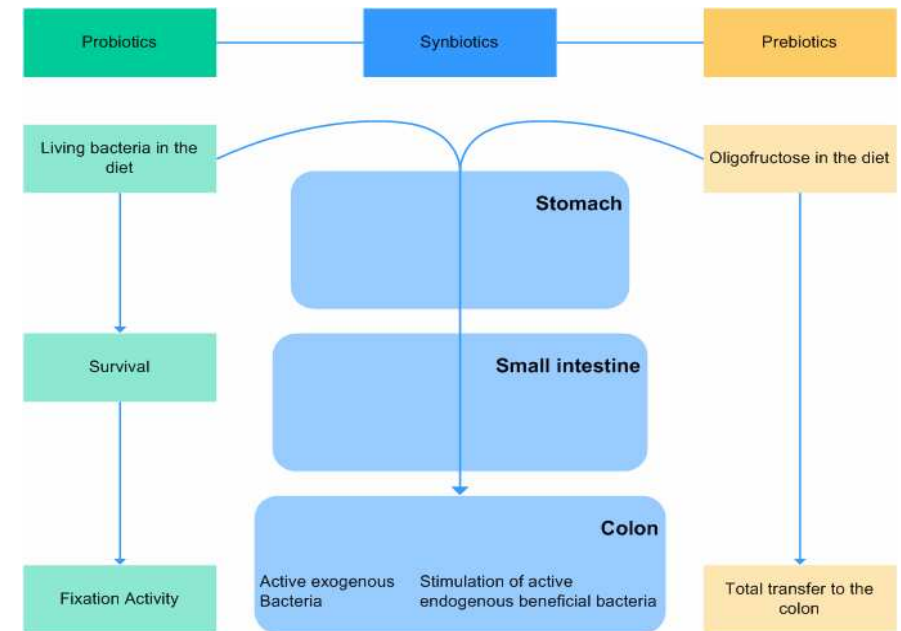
Probiotics

Synbiotics

Prebiotics

Living bacteria in the diet

Oligofructose in the diet

Stomach

Survival

Small intestine

Colon

Fixation Activity

Active exogenous Bacteria

Stimulation of active endogenous beneficial bacteria

Total transfer to the colon